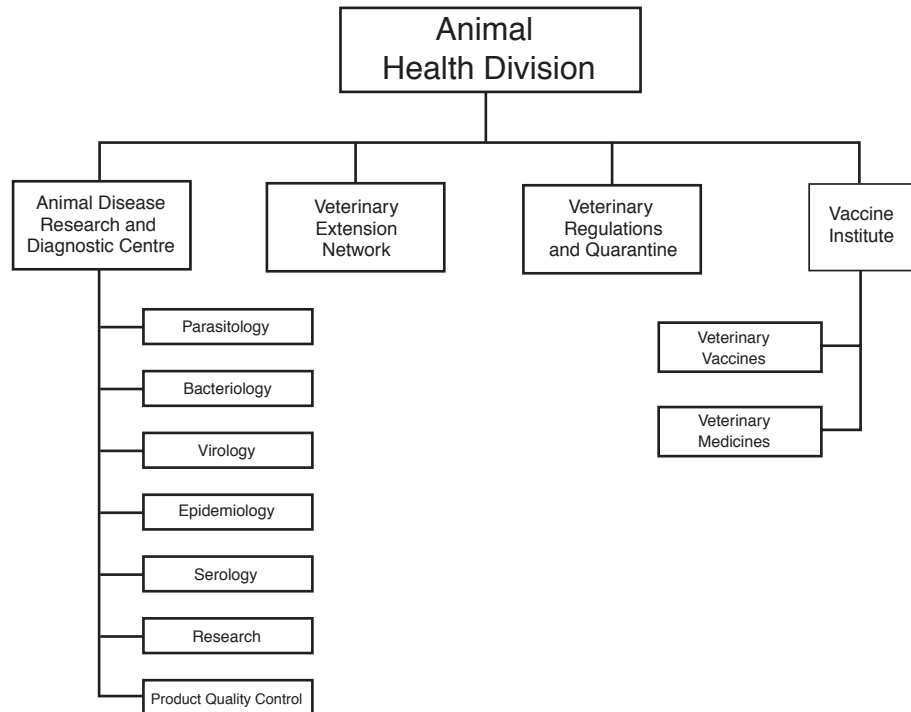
Animal Health Division

Animal Disease Research and Diagnostic Centre

Veterinary Extension Network

Veterinary Regulations and Quarantine

Vaccine Institute

Parasitology

Bacteriology

Virology

Epidemiology

Serology

Research

Product Quality Control

Veterinary Vaccines

Veterinary Medicines